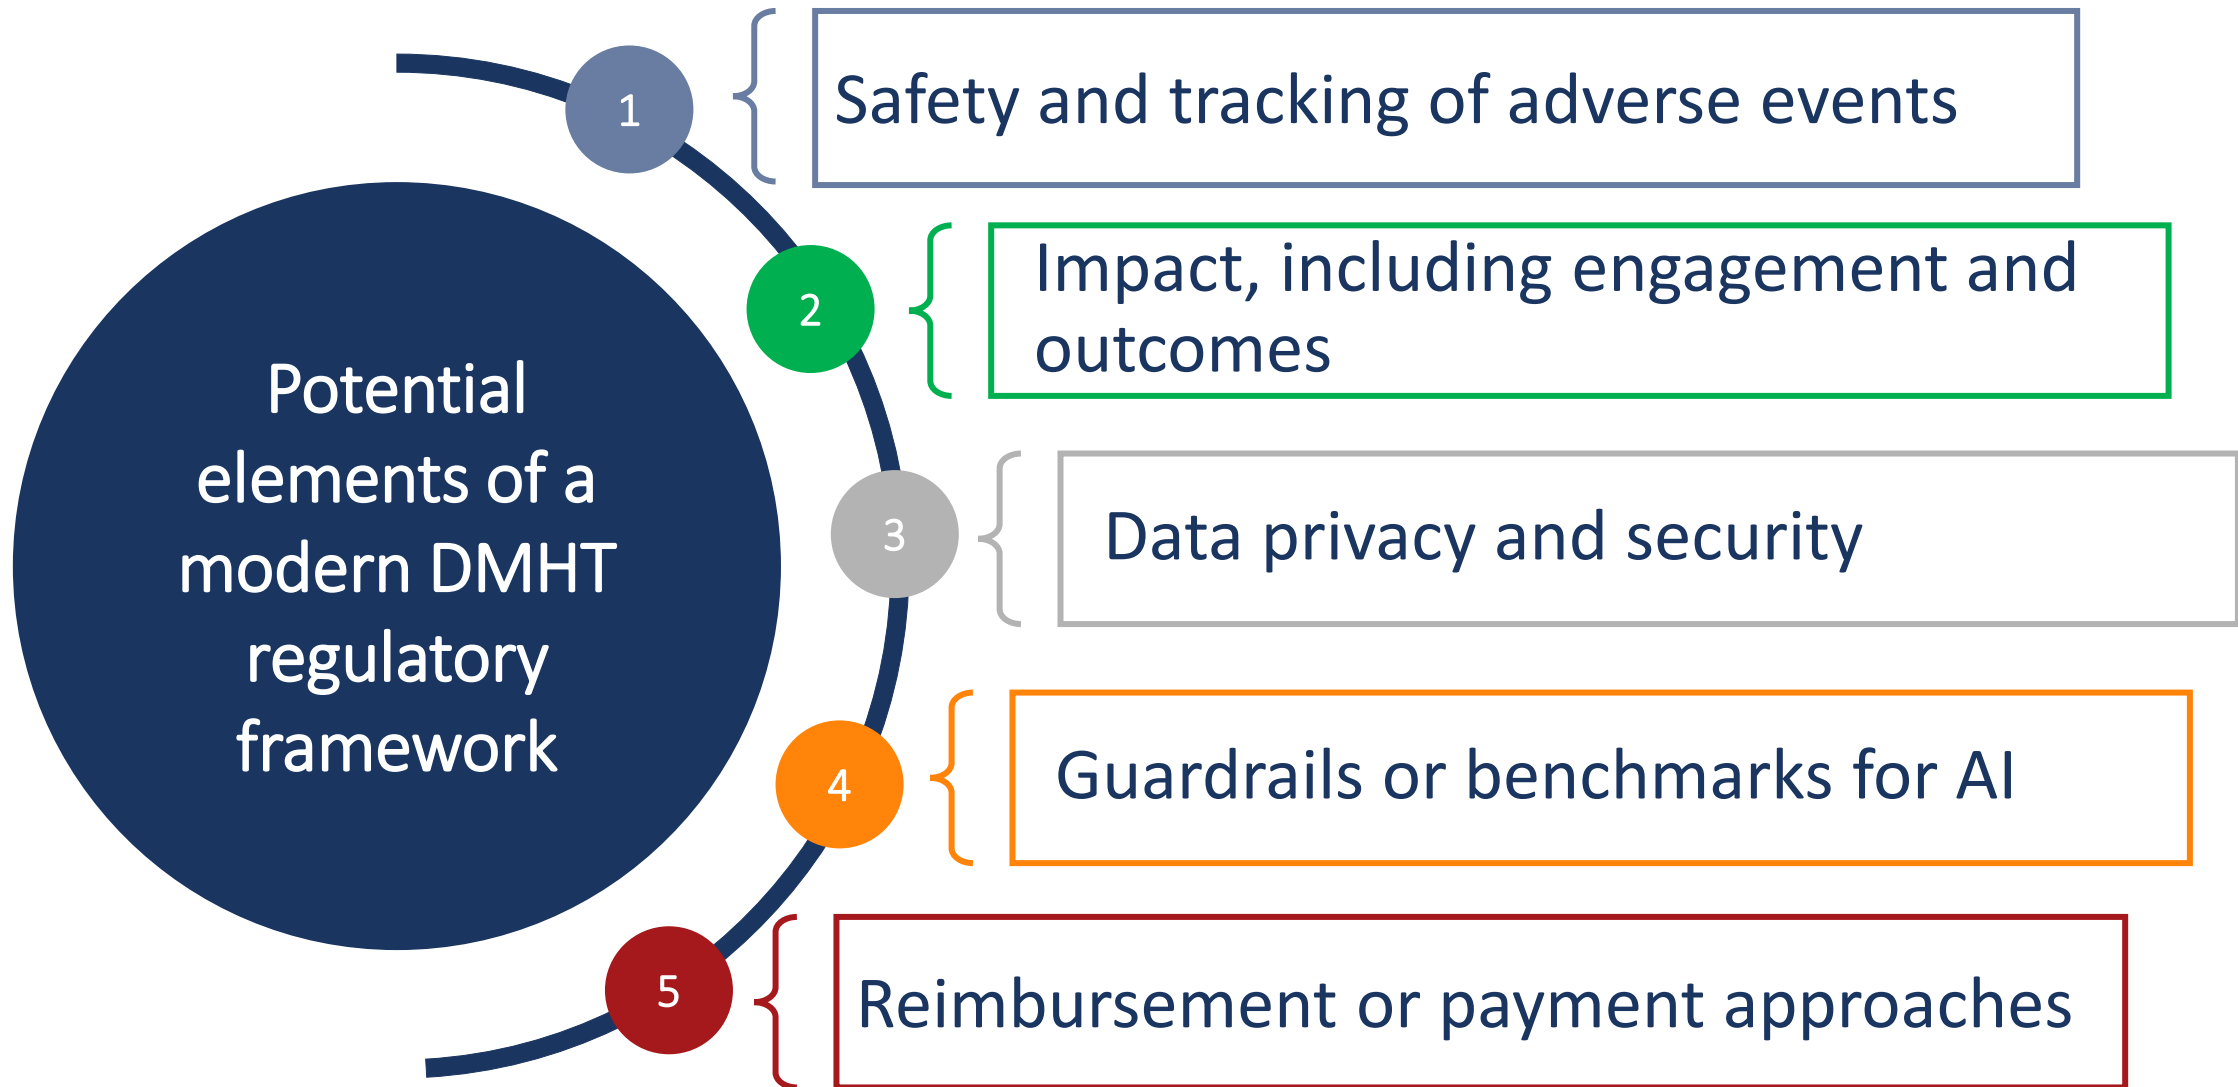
Potential elements of a modern DMHT regulatory framework

1 Safety and tracking of adverse events

2 Impact, including engagement and outcomes

3 Data privacy and security

4 Guardrails or benchmarks for AI

5 Reimbursement or payment approaches